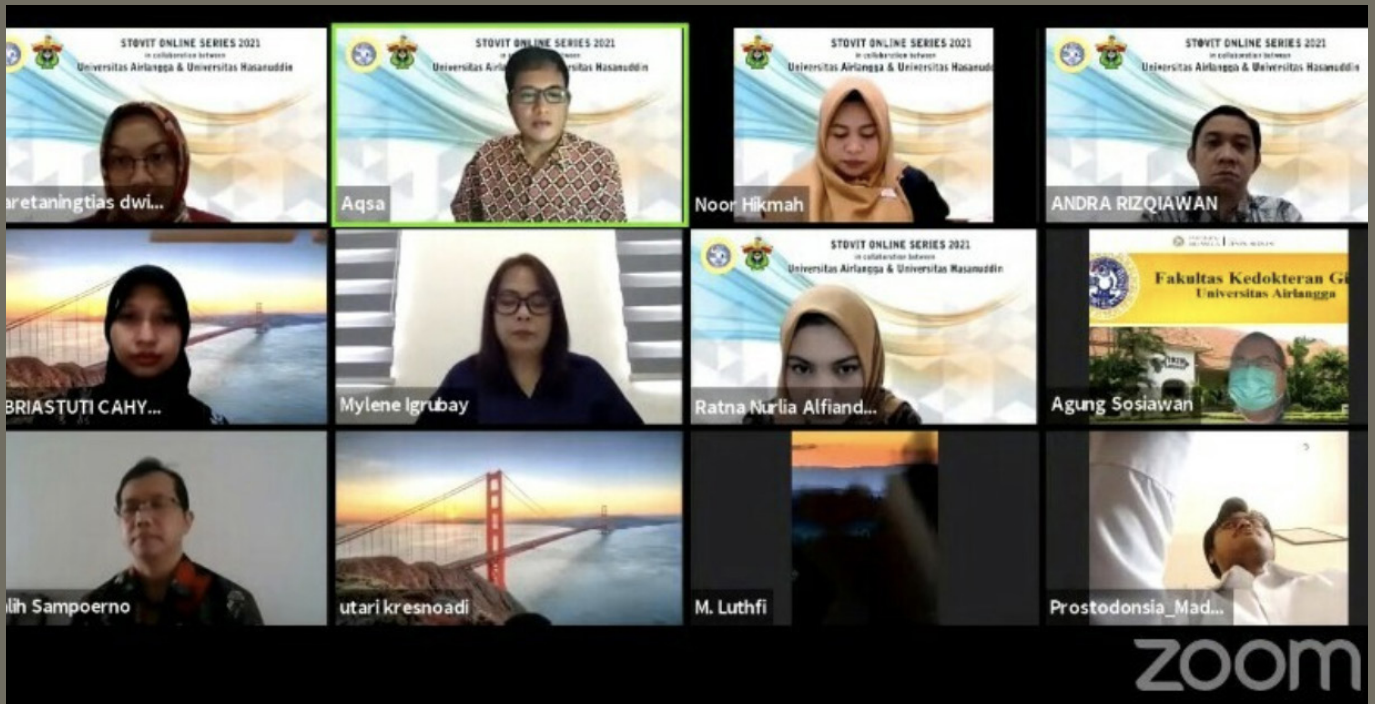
STOVIT ONLINE SERIES 2021
in collaboration between
Universitas Airlangga & Universitas Hasanuddin

aretaningtias dwi...

STOVIT ONLINE SERIES 2021
in collaboration between
Universitas Airl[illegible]sitas Hasanuddin

Aqsa

STOVIT ONLINE SERIES 2021
in collaboration between
Universitas Airlangga & Universitas Hasanudd

Noor Hikmah

STOVIT ONLINE SERIES 2021
in collaboration between
Universitas Airlangga & Universitas Hasanuddin

ANDRA RIZQIAWAN

BRIASTUTI CAHY...

Mylene Igrubay

STOVIT ONLINE SERIES 2021
in collaboration between
Universitas Airlangga & Universitas Hasanuddin

Ratna Nurlia Alfiand...

Fakultas Kedokteran Gi
Universitas Airlangga

Agung Sosiawan

lih Sampoerno

utari kresnoadi

M. Luthfi

Prostodonsia_Mad...

zoom